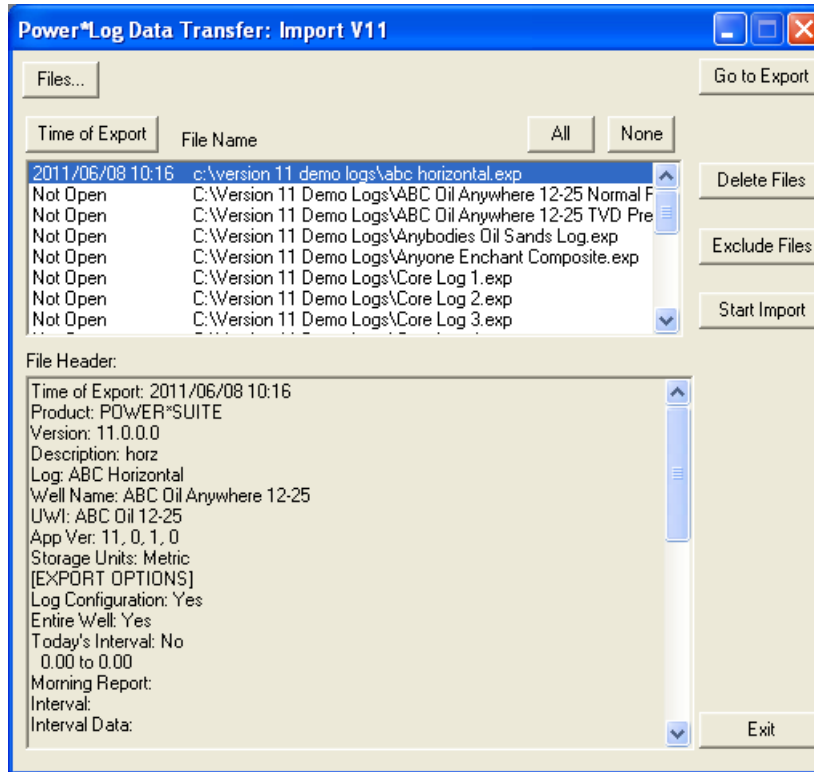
Power*Log Data Transfer: Import V11

Files...

Go to Export

Time of Export

File Name

All

None

| | |
|---|---|
| 2011/06/08 10:16 | c:\version 11 demo logs\abc horizontal.exp |
| Not Open | C:\Version 11 Demo Logs\ABC Oil Anywhere 12-25 Normal P |
| Not Open | C:\Version 11 Demo Logs\ABC Oil Anywhere 12-25 TVD Pre |
| Not Open | C:\Version 11 Demo Logs\Anybodies Oil Sands Log.exp |
| Not Open | C:\Version 11 Demo Logs\Anyone Enchant Composite.exp |
| Not Open | C:\Version 11 Demo Logs\Core Log 1.exp |
| Not Open | C:\Version 11 Demo Logs\Core Log 2.exp |
| Not Open | C:\Version 11 Demo Logs\Core Log 3.exp |

Delete Files

Exclude Files

Start Import

File Header:

Time of Export: 2011/06/08 10:16
Product: POWER*SUITE
Version: 11.0.0.0
Description: horz
Log: ABC Horizontal
Well Name: ABC Oil Anywhere 12-25
UWI: ABC Oil 12-25
App Ver: 11, 0, 1, 0
Storage Units: Metric
[EXPORT OPTIONS]
Log Configuration: Yes
Entire Well: Yes
Today's Interval: No
0.00 to 0.00
Morning Report:
Interval:
Interval Data:

Exit